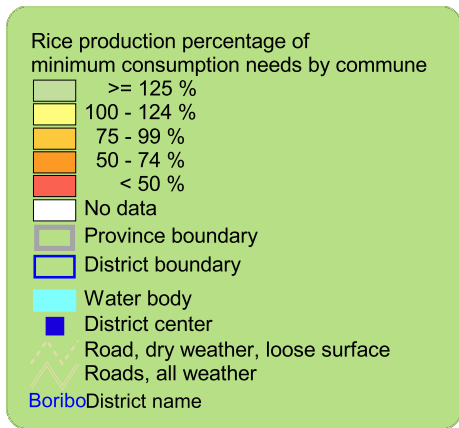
Rice production percentage of minimum consumption needs by commune

>= 125 %

100 - 124 %

75 - 99 %

50 - 74 %

< 50 %

No data

Province boundary

District boundary

Water body

District center

Road, dry weather, loose surface

Roads, all weather

Boribo District name